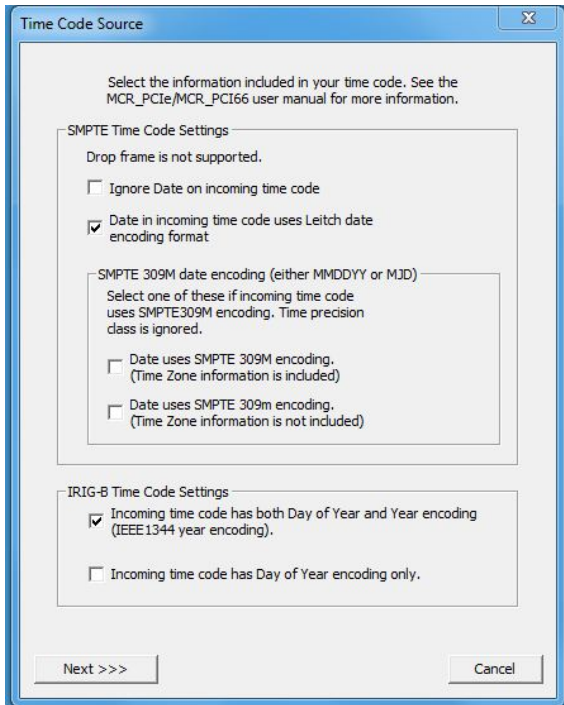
Time Code Source

Select the information included in your time code. See the MCR_PCIe/MCR_PCI66 user manual for more information.

SMPTE Time Code Settings

Drop frame is not supported.

Ignore Date on incoming time code

Date in incoming time code uses Leitch date encoding format

SMPTE 309M date encoding (either MMDDYY or MJD)

Select one of these if incoming time code uses SMPTE309M encoding. Time precision class is ignored.

Date uses SMPTE 309M encoding. (Time Zone information is included)

Date uses SMPTE 309m encoding. (Time Zone information is not included)

IRIG-B Time Code Settings

Incoming time code has both Day of Year and Year encoding (IEEE1344 year encoding).

Incoming time code has Day of Year encoding only.

Next >>>

Cancel